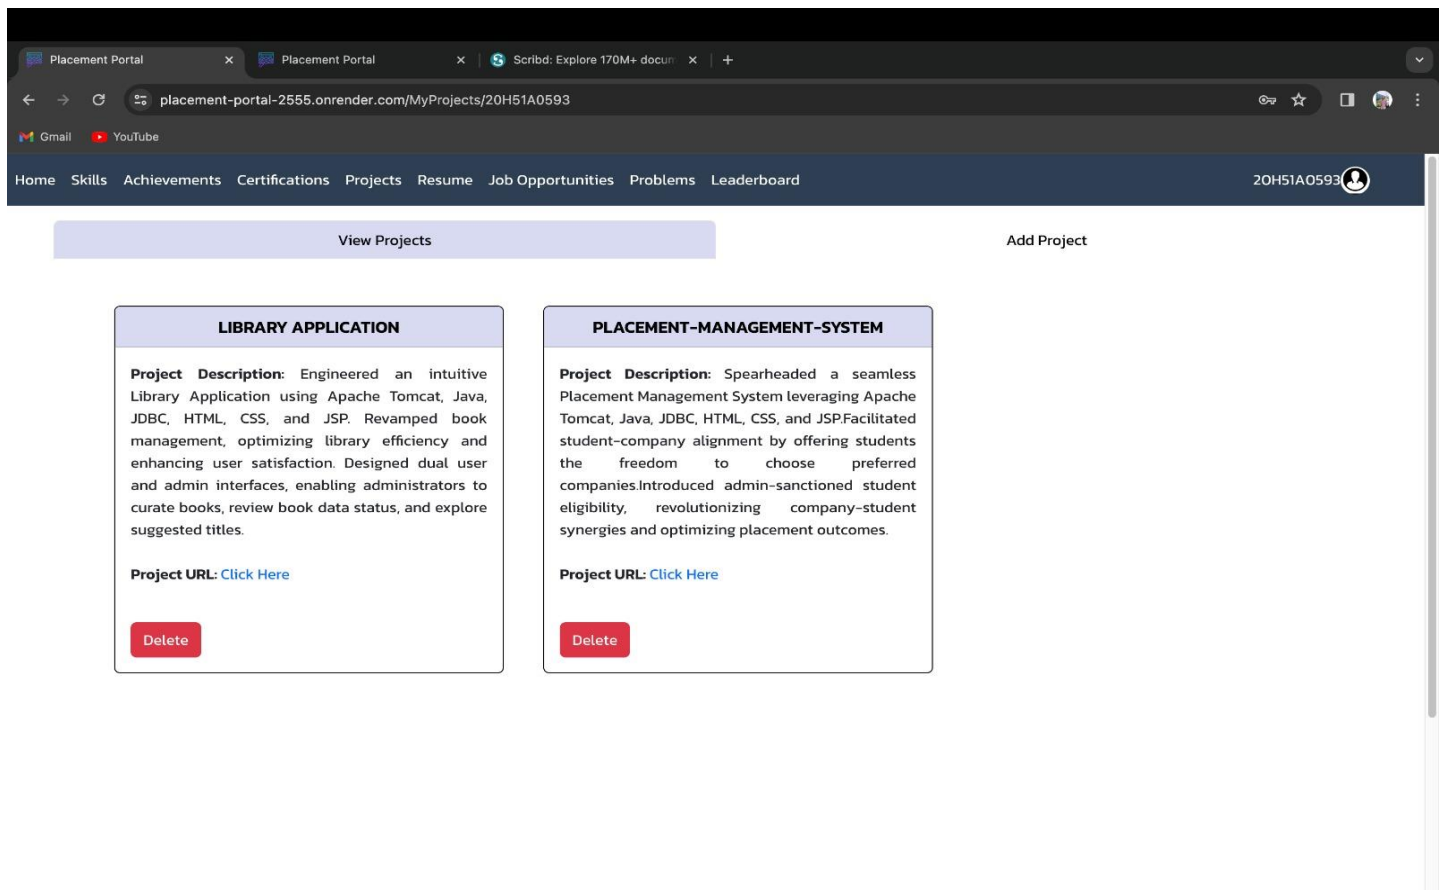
Placement Portal
Placement Portal
Scribd: Explore 170M+ docum

placement-portal-2555.onrender.com/MyProjects/20H51A0593

Gmail YouTube

Home Skills Achievements Certifications Projects Resume Job Opportunities Problems Leaderboard 20H51A0593

View Projects

Add Project

LIBRARY APPLICATION

Project Description: Engineered an intuitive Library Application using Apache Tomcat, Java, JDBC, HTML, CSS, and JSP. Revamped book management, optimizing library efficiency and enhancing user satisfaction. Designed dual user and admin interfaces, enabling administrators to curate books, review book data status, and explore suggested titles.

Project URL: Click Here

Delete

PLACEMENT-MANAGEMENT-SYSTEM

Project Description: Spearheaded a seamless Placement Management System leveraging Apache Tomcat, Java, JDBC, HTML, CSS, and JSP.Facilitated student-company alignment by offering students the freedom to choose preferred companies.Introduced admin-sanctioned student eligibility, revolutionizing company-student synergies and optimizing placement outcomes.

Project URL: Click Here

Delete